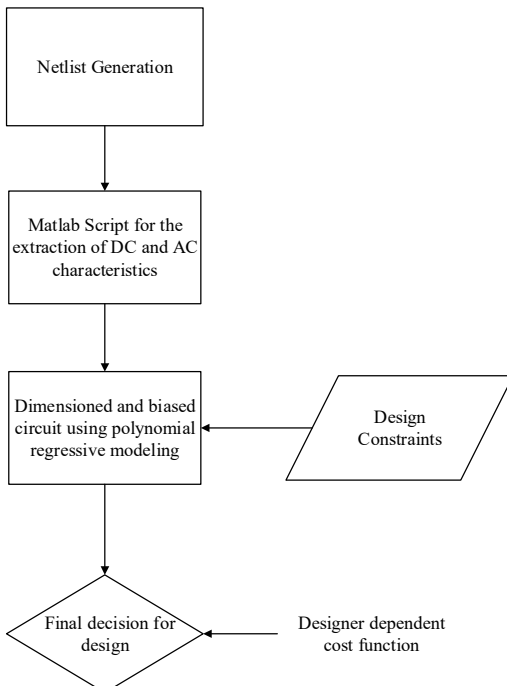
Netlist Generation

Matlab Script for the extraction of DC and AC characteristics

Dimensioned and biased circuit using polynomial regressive modeling

Design Constraints

Final decision for design

Designer dependent cost function